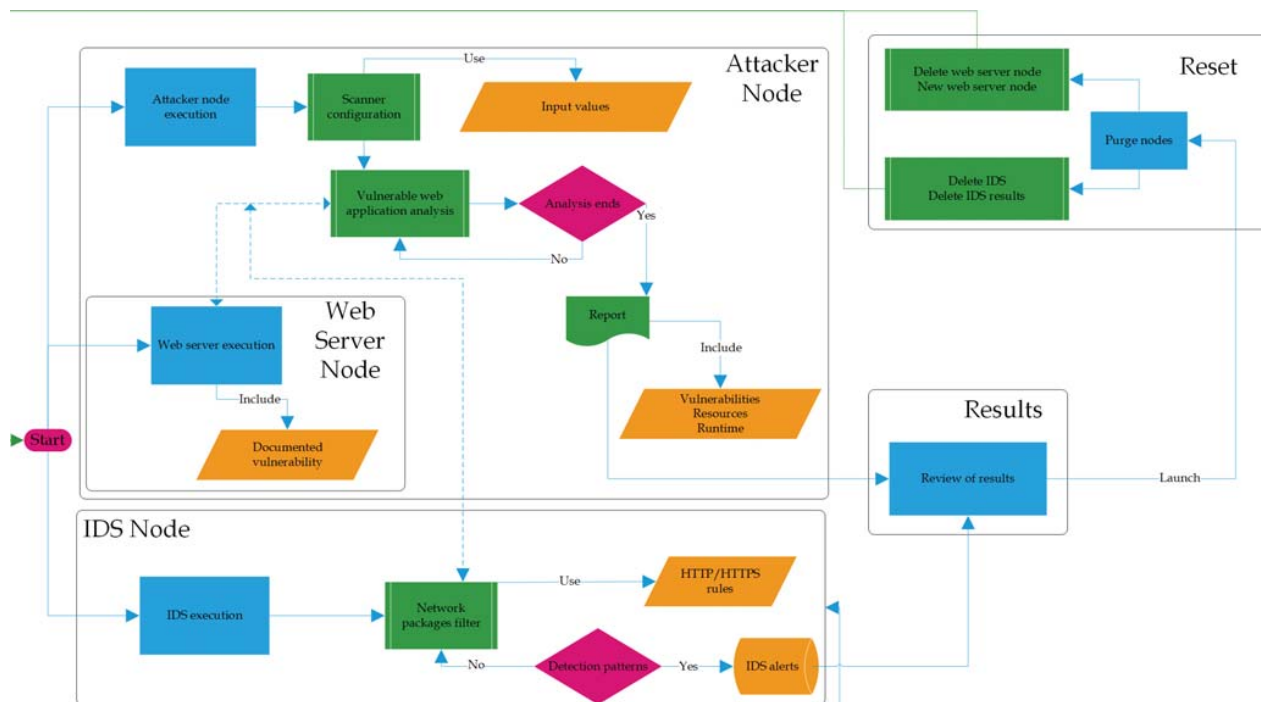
Attacker Node

Attacker node execution

Scanner configuration

Use

Input values

Vulnerable web application analysis

Analysis ends

Yes

No

Report

Include

Vulnerabilities
Resources
Runtime

Web Server Node

Web server execution

Include

Documented vulnerability

Start

Reset

Delete web server node
New web server node

Purge nodes

Delete IDS
Delete IDS results

Results

Review of results

Launch

IDS Node

IDS execution

Network packages filter

Use

HTTP/HTTPS rules

No

Detection patterns

Yes

IDS alerts